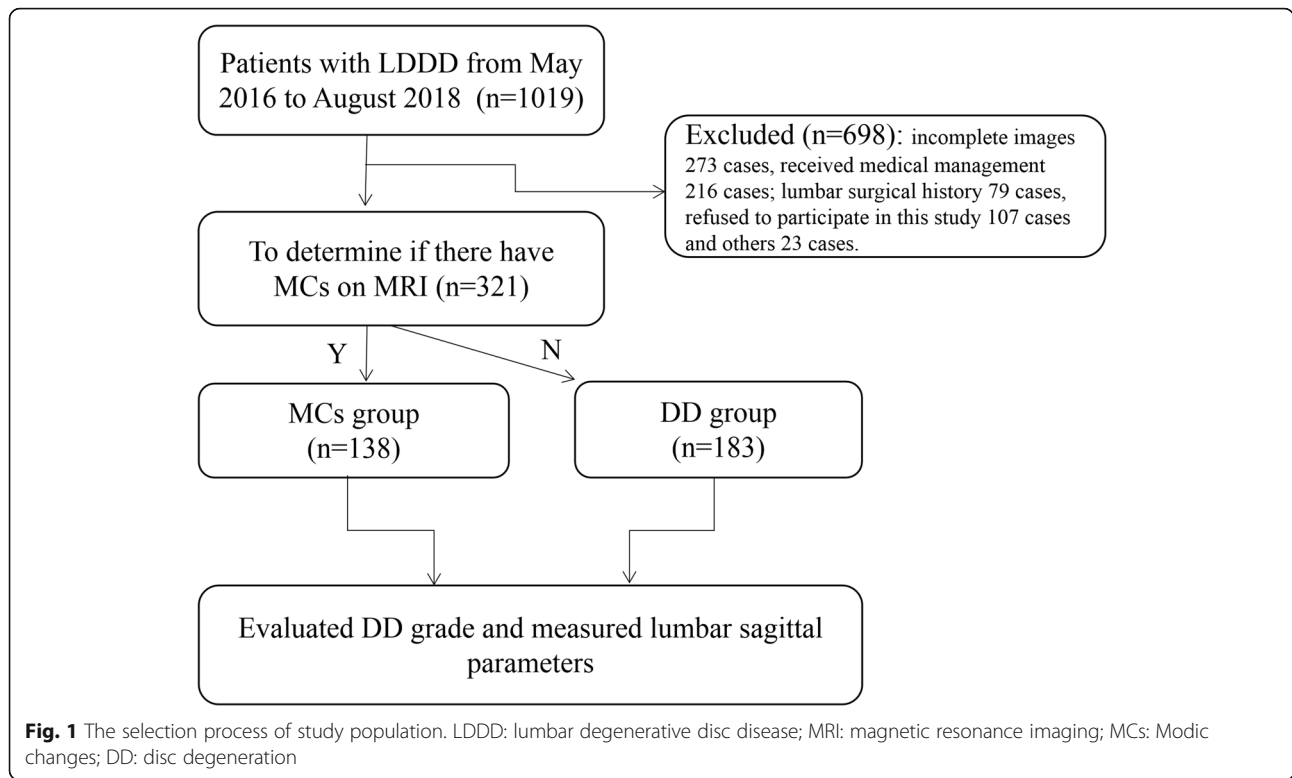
Patients with LDDD from May 2016 to August 2018 (n=1019)

Excluded (n=698): incomplete images 273 cases, received medical management 216 cases; lumbar surgical history 79 cases, refused to participate in this study 107 cases and others 23 cases.

To determine if there have MCs on MRI (n=321)

Y

N

MCs group (n=138)

DD group (n=183)

Evaluated DD grade and measured lumbar sagittal parameters

**Fig. 1** The selection process of study population. LDDD: lumbar degenerative disc disease; MRI: magnetic resonance imaging; MCs: Modic changes; DD: disc degeneration